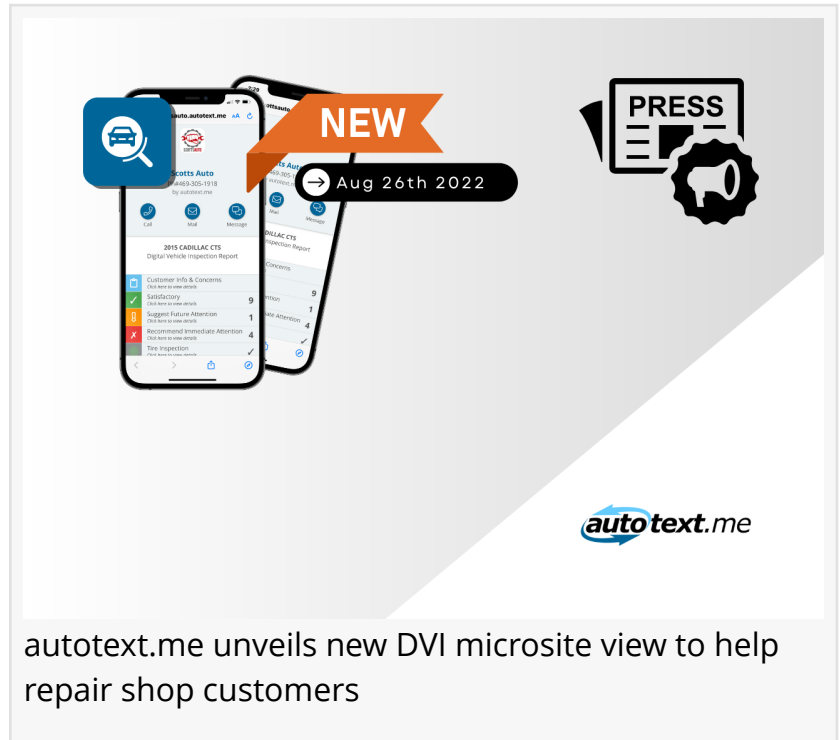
NEW

Aug 26th 2022

PRESS

sauto.autotext.me

Scotts Auto
469-305-1918
by autotext.me

Call
Mail
Message

2015 CADILLAC CTS
Digital Vehicle Inspection Report

Customer Info & Concerns
Click here to view details

Satisfactory
Click here to view details
9

Suggest Future Attention
Click here to view details
1

Recommend Immediate Attention
Click here to view details
4

Tire Inspection
Click here to view details
✓

autotext.me

autotext.me unveils new DVI microsite view to help repair shop customers